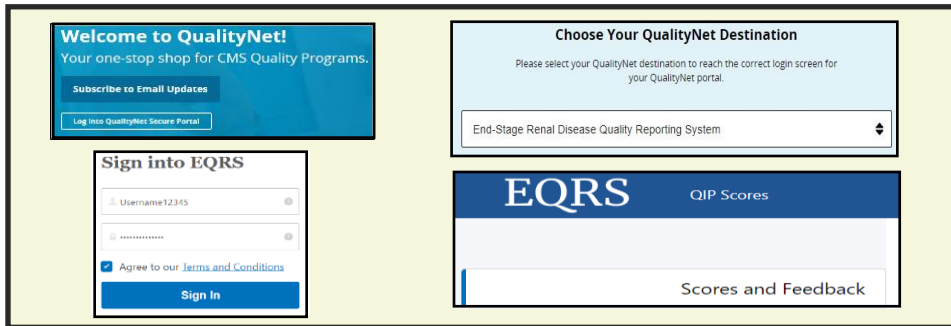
Welcome to QualityNet!
Your one-stop shop for CMS Quality Programs.

Subscribe to Email Updates

Log into QualityNet Secure Portal

Choose Your QualityNet Destination

Please select your QualityNet destination to reach the correct login screen for your QualityNet portal.

End-Stage Renal Disease Quality Reporting System

Sign into EQRS

Username12345

••••••••••••••

Agree to our Terms and Conditions

Sign In

EQRS

QIP Scores

Scores and Feedback